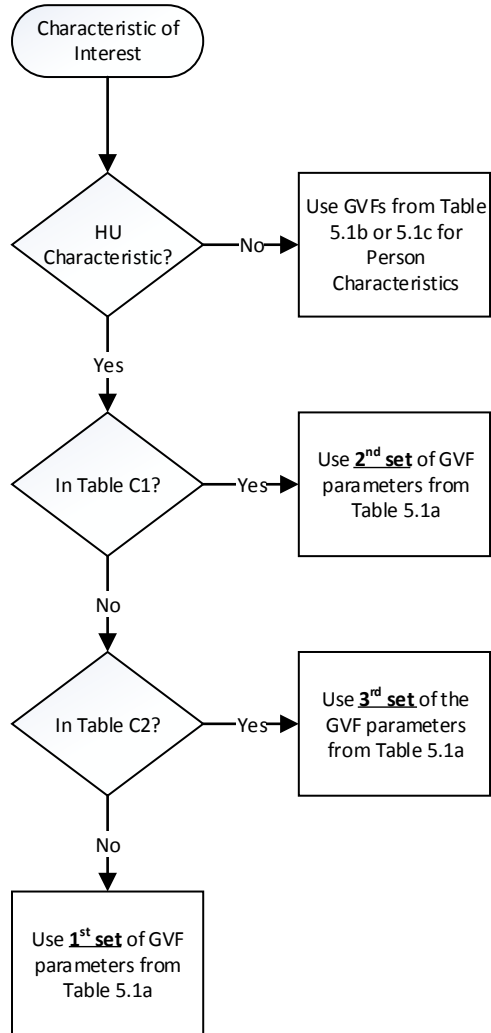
Characteristic of Interest

HU Characteristic?

No

Use GVFs from Table 5.1b or 5.1c for Person Characteristics

Yes

In Table C1?

Yes

Use **2nd set** of GVF parameters from Table 5.1a

No

In Table C2?

Yes

Use **3rd set** of the GVF parameters from Table 5.1a

No

Use **1st set** of GVF parameters from Table 5.1a